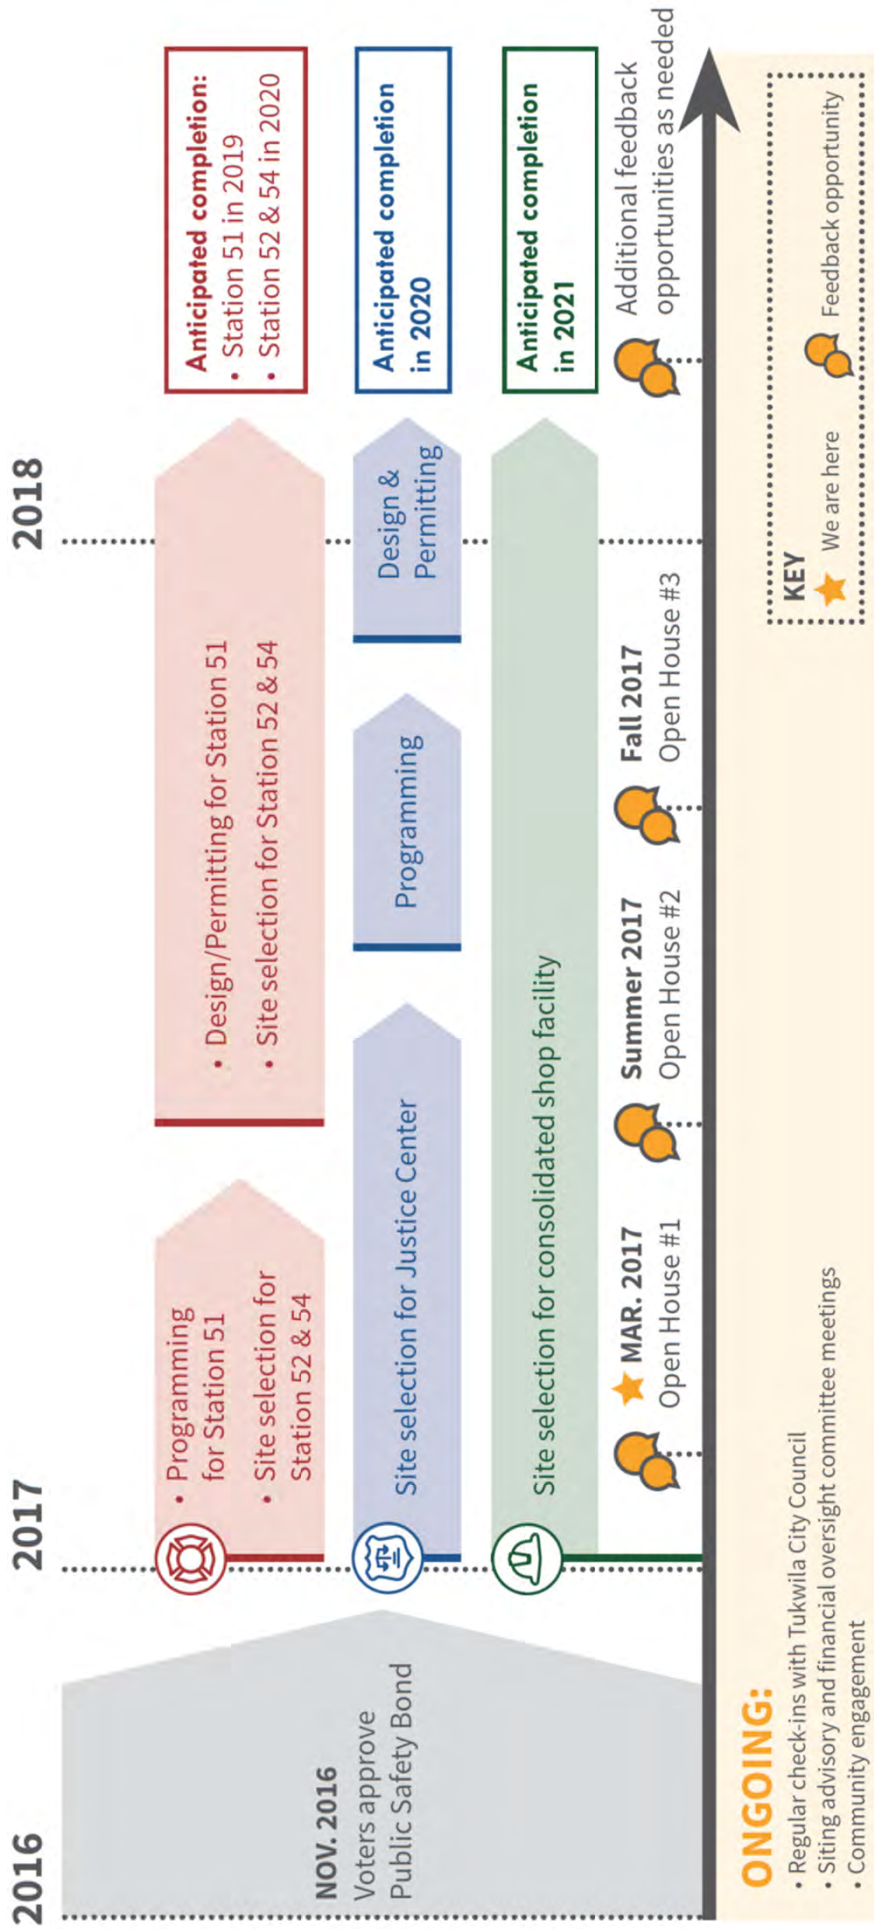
2016

2017

2018

NOV. 2016
Voters approve Public Safety Bond

• Programming for Station 51
• Site selection for Station 52 & 54

• Design/Permitting for Station 51
• Site selection for Station 52 & 54

Anticipated completion:
• Station 51 in 2019
• Station 52 & 54 in 2020

Site selection for Justice Center

Programming

Design & Permitting

Anticipated completion in 2020

Site selection for consolidated shop facility

Anticipated completion in 2021

MAR. 2017
Open House #1

Summer 2017
Open House #2

Fall 2017
Open House #3

Additional feedback opportunities as needed

KEY
We are here
Feedback opportunity

ONGOING:
• Regular check-ins with Tukwila City Council
• Siting advisory and financial oversight committee meetings
• Community engagement